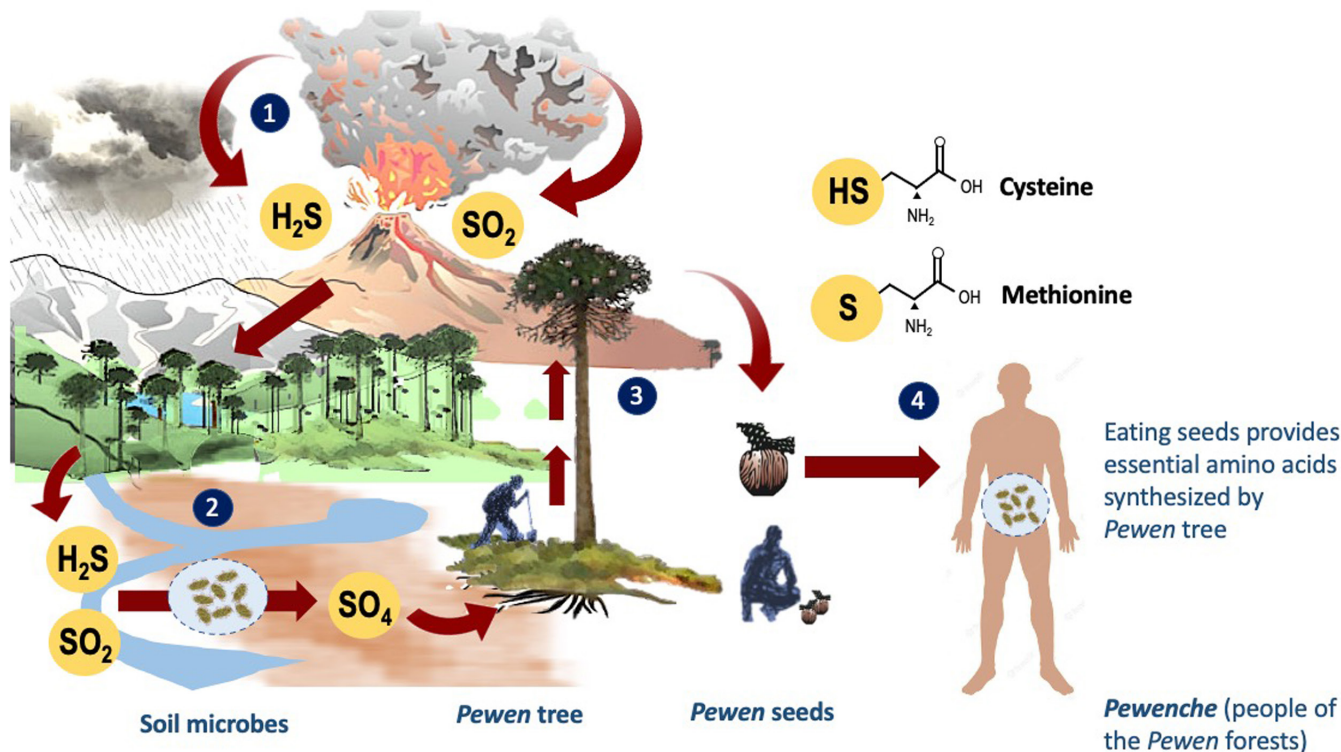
1

$H_2S$

$SO_2$

HS O OH Cysteine $NH_2$

S O OH Methionine $NH_2$

3

4

2

$H_2S$

$SO_2$

$SO_4$

Eating seeds provides essential amino acids synthesized by *Pewen* tree

Soil microbes

*Pewen* tree

*Pewen* seeds

*Pewenche* (people of the *Pewen* forests)